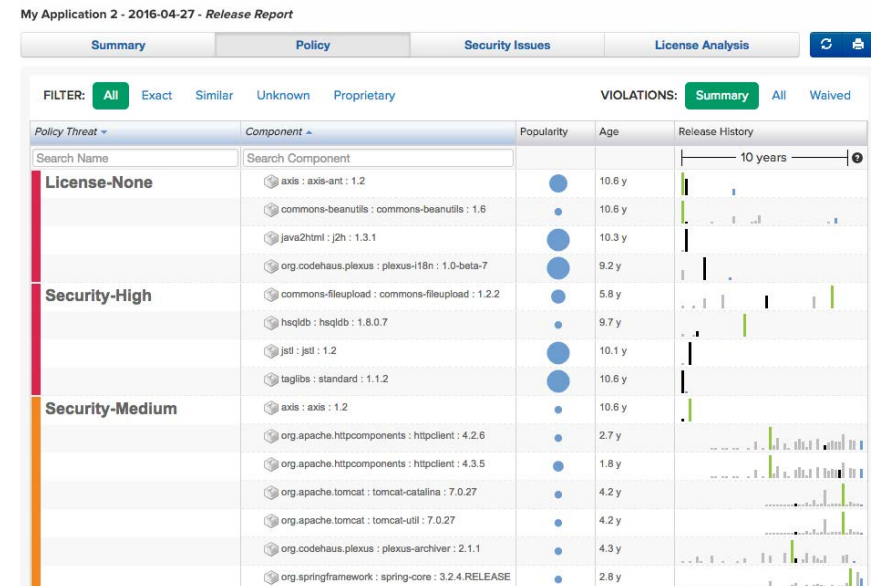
My Application 2 - 2016-04-27 - Release Report

Summary | Policy | Security Issues | License Analysis

FILTER: All Exact Similar Unknown Proprietary

VIOLATIONS: Summary All Waived

| Policy Threat | Component | Popularity | Age | Release History |
|---|---|---|---|---|
| Search Name | Search Component | | | 10 years ? |
| License-None | axis : axis-ant : 1.2 | | 10.6 y | |
| | commons-beanutils : commons-beanutils : 1.6 | | 10.6 y | |
| | java2html : j2h : 1.3.1 | | 10.3 y | |
| | org.codehaus.plexus : plexus-i18n : 1.0-beta-7 | | 9.2 y | |
| Security-High | commons-fileupload : commons-fileupload : 1.2.2 | | 5.8 y | |
| | hsqldb : hsqldb : 1.8.0.7 | | 9.7 y | |
| | jstl : jstl : 1.2 | | 10.1 y | |
| | taglibs : standard : 1.1.2 | | 10.6 y | |
| Security-Medium | axis : axis : 1.2 | | 10.6 y | |
| | org.apache.httpcomponents : httpclient : 4.2.6 | | 2.7 y | |
| | org.apache.httpcomponents : httpclient : 4.3.5 | | 1.8 y | |
| | org.apache.tomcat : tomcat-catalina : 7.0.27 | | 4.2 y | |
| | org.apache.tomcat : tomcat-util : 7.0.27 | | 4.2 y | |
| | org.codehaus.plexus : plexus-archiver : 2.1.1 | | 4.3 y | |
| | org.springframework : spring-core : 3.2.4.RELEASE | | 2.8 y | |